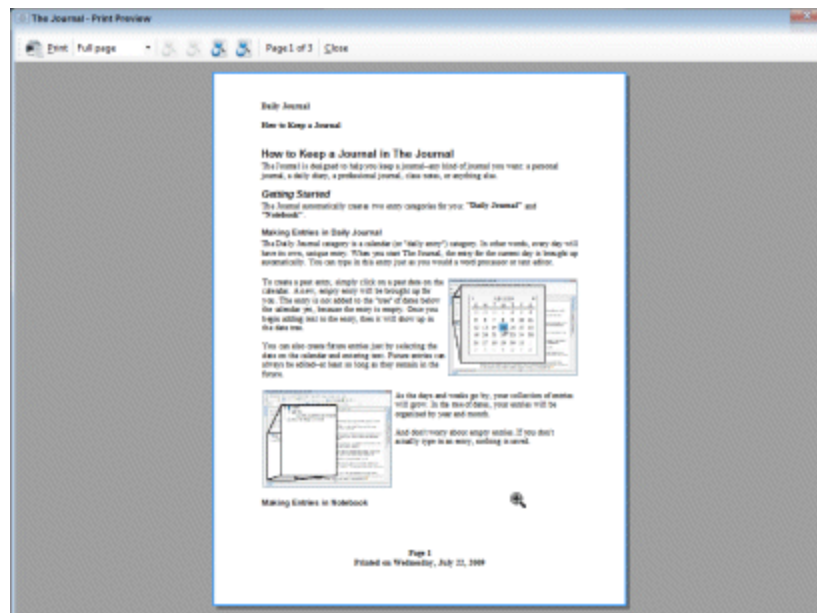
The Journal - Print Preview

Print Full page Page 1 of 3 Close

Daily Journal

How to Keep a Journal

How to Keep a Journal in The Journal

The Journal is designed to help you keep a journal—any kind of journal you want: a personal journal, a daily diary, a professional journal, class notes, or anything else.

Getting Started

The Journal automatically creates two entry categories for you: "Daily Journal" and "Notebook".

Making Entries in Daily Journal

The Daily Journal category is a calendar (or "daily entry") category. In other words, every day will have its own, unique entry. When you start The Journal, the entry for the current day is brought up automatically. You can type in this entry just as you would a word processor or text editor.

To create a past entry, simply click on a past date on the calendar. A new, empty entry will be brought up for you. The entry is not added to the "tree" of dates below the calendar yet, because the entry is empty. Once you begin adding text to the entry, then it will show up in the date tree.

You can also create future entries just by selecting the date on the calendar and entering text. Future entries can always be edited—at least so long as they remain in the future.

As the days and weeks go by, your collection of entries will grow. In the tree of dates, your entries will be organized by year and month.

And don't worry about empty entries. If you don't actually type in an entry, nothing is saved.

Making Entries in Notebook

Page 1
Printed on Wednesday, July 22, 2009